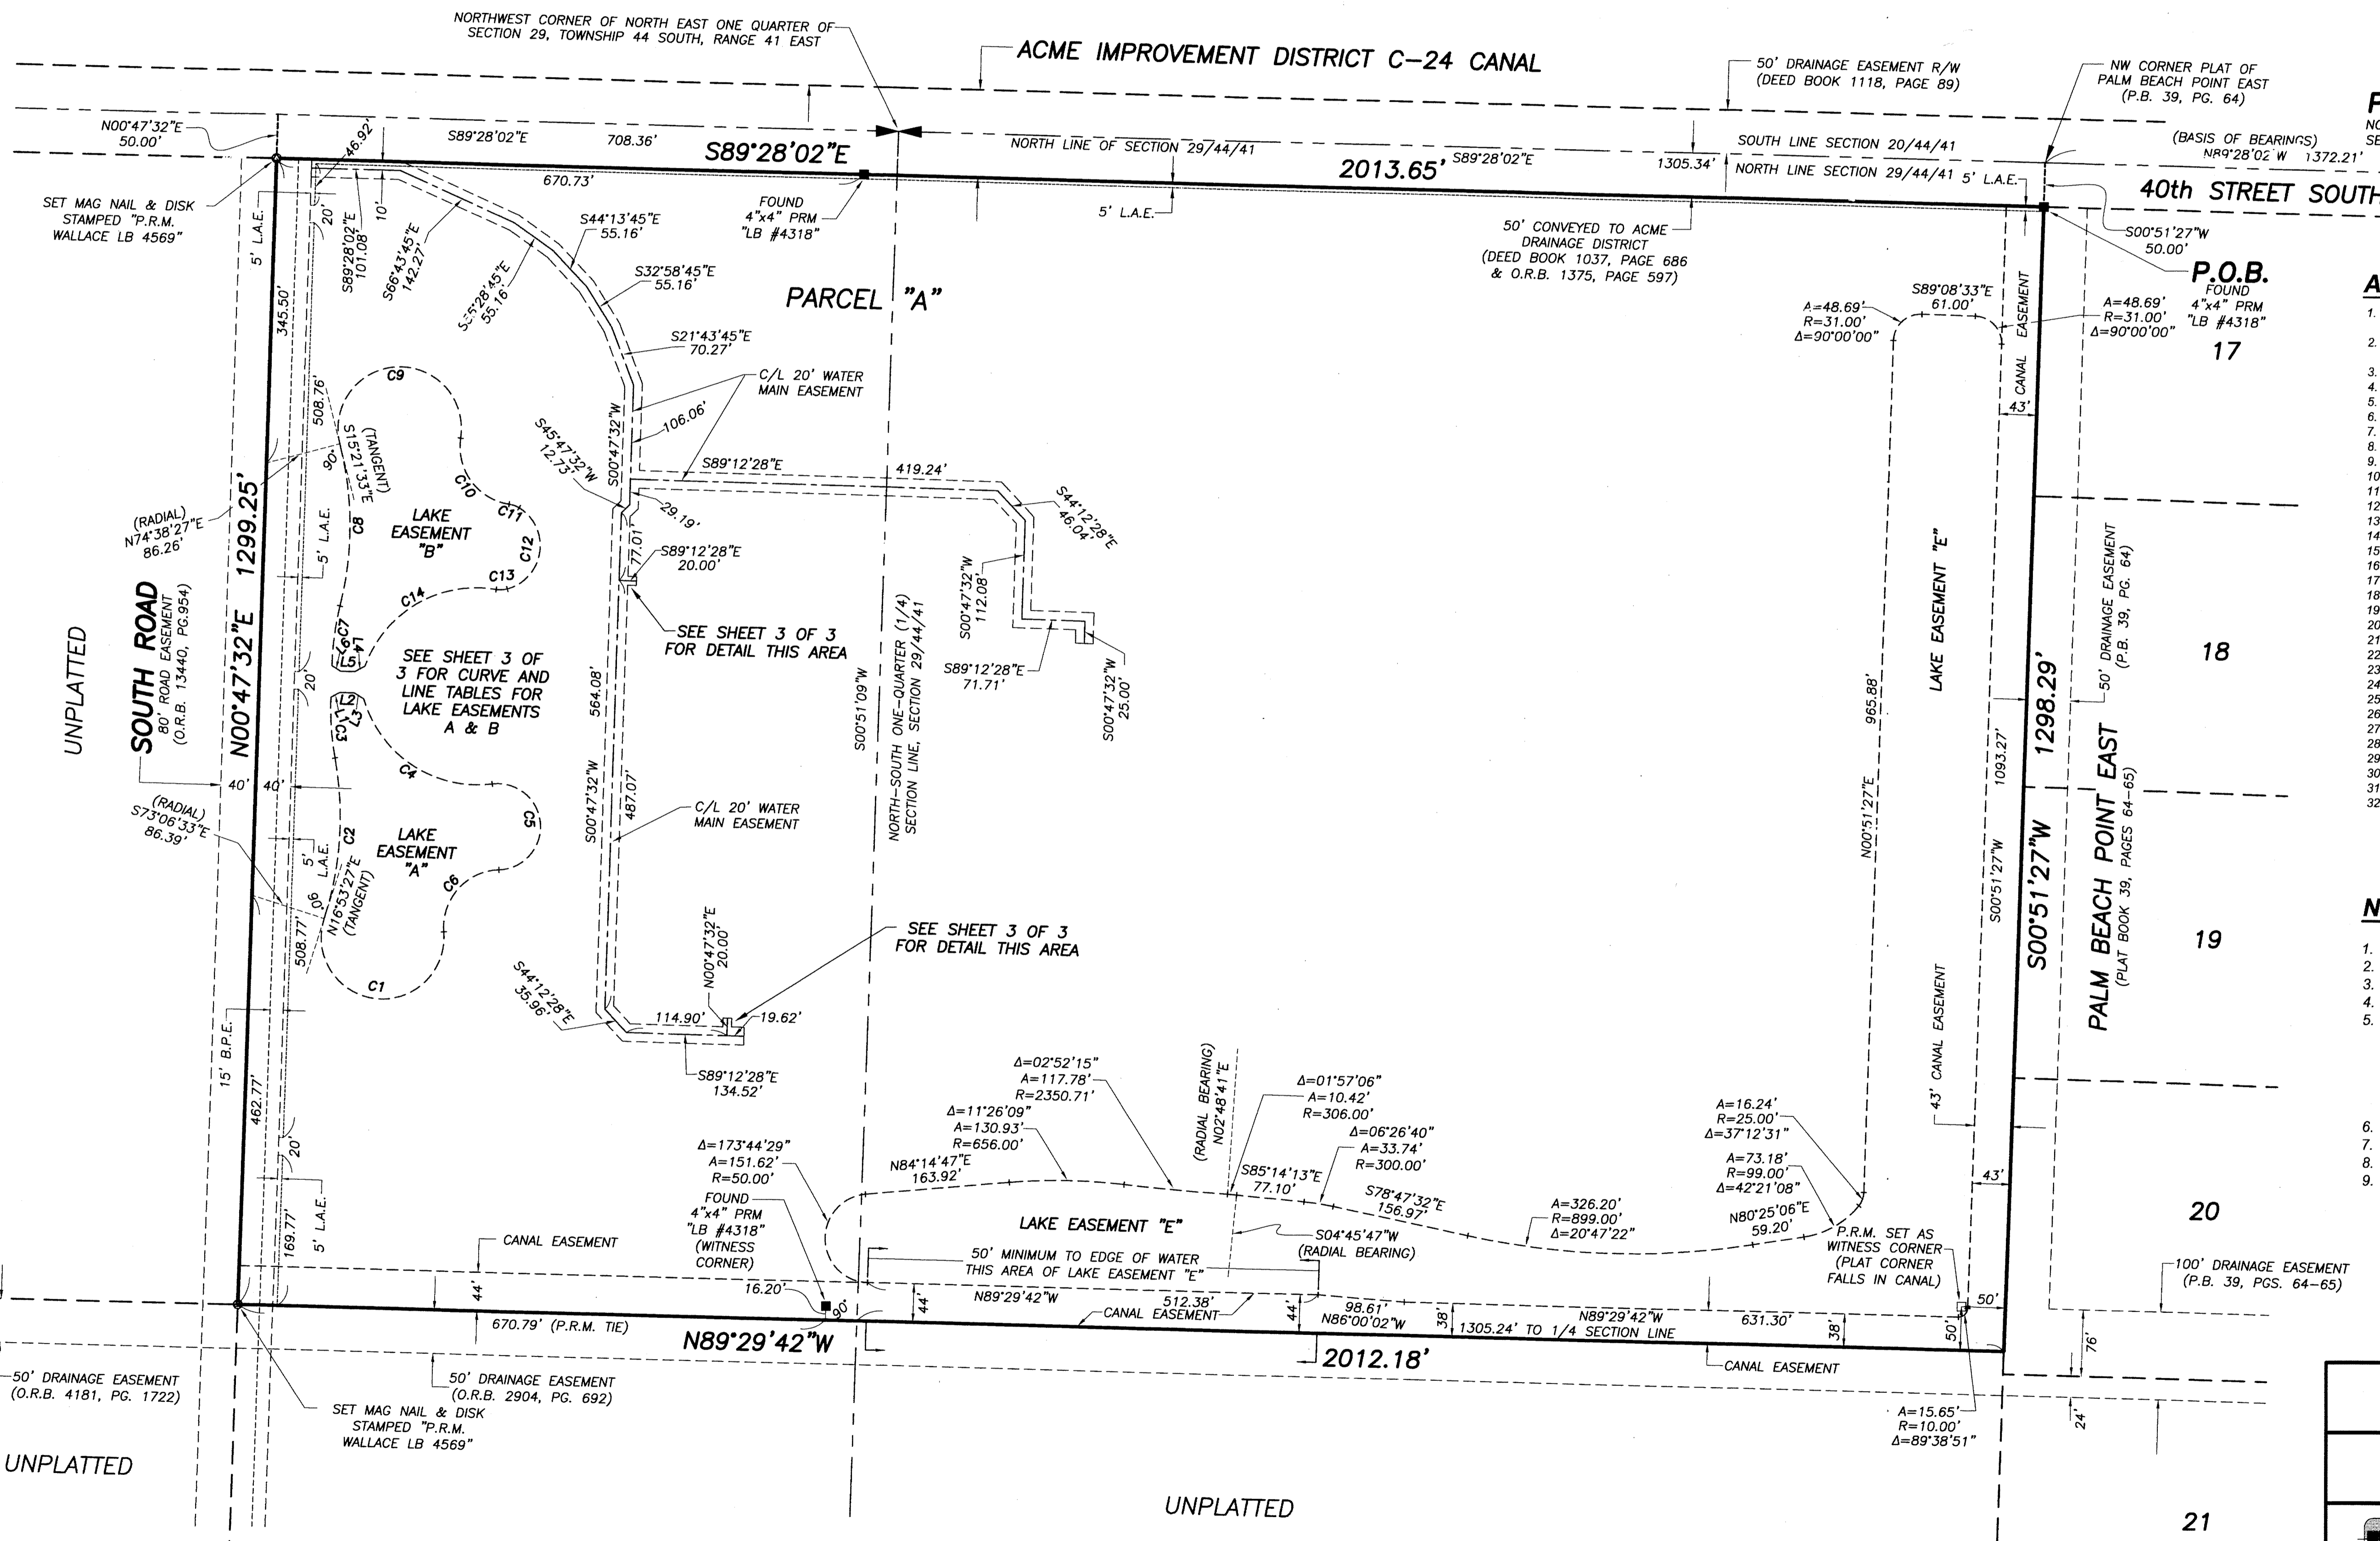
NORTHWEST CORNER OF NORTH EAST ONE QUARTER OF SECTION 29, TOWNSHIP 44 SOUTH, RANGE 41 EAST

ACME IMPROVEMENT DISTRICT C-24 CANAL

50' DRAINAGE EASEMENT R/W (DEED BOOK 1118, PAGE 89)

NW CORNER PLAT OF PALM BEACH POINT EAST (P.B. 39, PG. 64)

(BASIS OF BEARINGS) N89°28'02"W 1372.21'

N00°47'32"E 50.00'

S89°28'02"E 708.36'

46.92'

S89°28'02"E

NORTH LINE OF SECTION 29/44/41

1305.34'

SOUTH LINE SECTION 20/44/41

NORTH LINE SECTION 29/44/41 5' L.A.E.

2013.65'

S89°28'02"E

40th STREET SOUTH

SET MAG NAIL & DISK STAMPED "P.R.M. WALLACE LB 4569"

670.73'

FOUND 4"x4" PRM "LB #4318"

5' L.A.E.

50' CONVEYED TO ACME DRAINAGE DISTRICT (DEED BOOK 1037, PAGE 686 & O.R.B. 1375, PAGE 597)

S00°51'27"W 50.00'

P.O.B. FOUND 4"x4" PRM "LB #4318"

5' L.A.E.

20'

10'

S89°28'02"E 101.08'

S66°43'45"E 142.27'

S55°28'45"E 55.16'

S44°13'45"E 55.16'

S32°58'45"E 55.16'

S21°43'45"E 70.27'

PARCEL "A"

Δ=48.69' R=31.00' Δ=90°00'00"

S89°08'33"E 61.00'

A=48.69' R=31.00' Δ=90°00'00"

CANAL EASEMENT

17

345.50'

C/L 20' WATER MAIN EASEMENT

C9

508.76'

S15°21'33"E (TANGENT)

90°

106.06'

S45°47'32"W 12.73'

S00°47'32"W

S89°12'28"E 419.24'

43'

C10

C11

C12

C13

C14

29.19'

77.01'

S89°12'28"E 20.00'

S44°12'28"E 46.04'

S00°47'32"W 112.08'

(RADIAL) N74°38'27"E 86.26'

1299.25'

C8

LAKE EASEMENT "B"

5' L.A.E.

SOUTH ROAD 80' ROAD EASEMENT (O.R.B. 13440, PG.954)

UNPLATTED

N00°47'32"E

C7 L4 L5

SEE SHEET 3 OF 3 FOR DETAIL THIS AREA

NORTH-SOUTH ONE-QUARTER (1/4) SECTION LINE, SECTION 29/44/41

S89°12'28"E 71.71'

S00°47'32"W 25.00'

LAKE EASEMENT "E"

965.88'

50' DRAINAGE EASEMENT (P.B. 39, PG. 64)

18

20

SEE SHEET 3 OF 3 FOR CURVE AND LINE TABLES FOR LAKE EASEMENTS A & B

L2 L3 C3

564.08'

S00°51'09"W

1298.29'

1093.27'

C4

40' 40'

(RADIAL) S73°06'33"E 86.39'

C5

C2

LAKE EASEMENT "A"

S00°47'32"W 487.07'

C/L 20' WATER MAIN EASEMENT

N00°51'27"E

S00°51'27"W

PALM BEACH POINT EAST (PLAT BOOK 39, PAGES 64-65)

5' L.A.E.

N16°53'27"E (TANGENT)

90°

C6

508.77'

C1

S00°51'27"W

19

S44°12'28"E 35.96'

N00°47'32"E 20.00'

SEE SHEET 3 OF 3 FOR DETAIL THIS AREA

114.90'

19.62'

S89°12'28"E 134.52'

15' B.P.E.

462.77'

43' CANAL EASEMENT

Δ=02°52'15" A=117.78' R=2350.71'

(RADIAL BEARING) N02°48'41"E

Δ=01°57'06" A=10.42' R=306.00'

Δ=11°26'09" A=130.93' R=656.00'

Δ=06°26'40" A=33.74' R=300.00'

A=16.24' R=25.00' Δ=37°12'31"

Δ=173°44'29" A=151.62' R=50.00'

N84°14'47"E 163.92'

S85°14'13"E 77.10'

S78°47'32"E 156.97'

A=73.18' R=99.00' Δ=42°21'08"

43'

FOUND 4"x4" PRM "LB #4318" (WITNESS CORNER)

A=326.20' R=899.00' Δ=20°47'22"

N80°25'06"E 59.20'

20'

169.77'

5' L.A.E.

CANAL EASEMENT

LAKE EASEMENT "E"

S04°45'47"W (RADIAL BEARING)

P.R.M. SET AS WITNESS CORNER (PLAT CORNER FALLS IN CANAL)

50' MINIMUM TO EDGE OF WATER THIS AREA OF LAKE EASEMENT "E"

100' DRAINAGE EASEMENT (P.B. 39, PGS. 64-65)

44'

16.20'

90°

44'

N89°29'42"W 512.38'

44'

98.61' N86°00'02"W

38'

N89°29'42"W

50'

670.79' (P.R.M. TIE)

CANAL EASEMENT

1305.24' TO 1/4 SECTION LINE

631.30'

38'

50'

76'

N89°29'42"W

2012.18'

CANAL EASEMENT

50' DRAINAGE EASEMENT (O.R.B. 4181, PG. 1722)

50' DRAINAGE EASEMENT (O.R.B. 2904, PG. 692)

SET MAG NAIL & DISK STAMPED "P.R.M. WALLACE LB 4569"

A=15.65' R=10.00' Δ=89°38'51"

24'

UNPLATTED

UNPLATTED

21